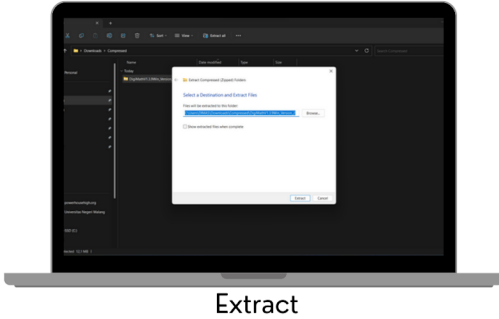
Downloads > Compressed

Sort · View · Extract all

Name
Date modified
Type
Size

Today

Personal

Extract Compressed (Zipped) Folders

Select a Destination and Extract Files

Files will be extracted to this folder:

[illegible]

Browse...

Show extracted files when complete

Extract
Cancel

Extract